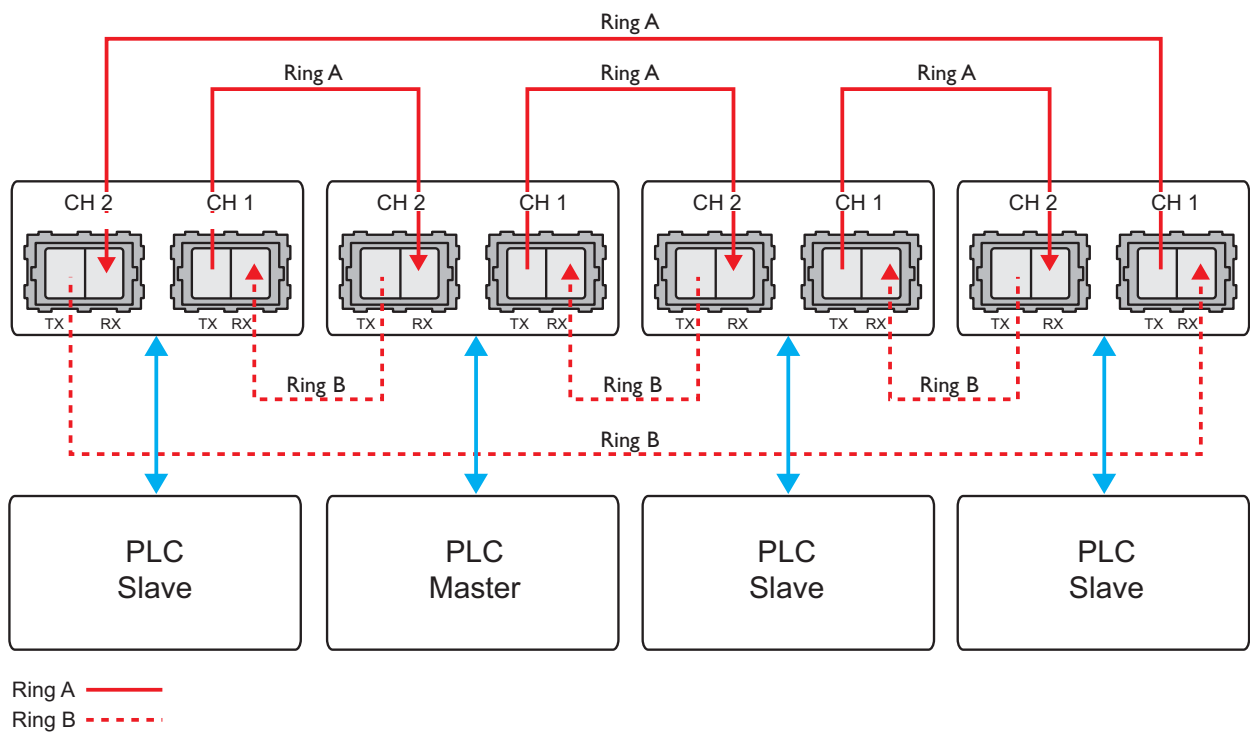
Ring A

Ring A

Ring A

Ring A

CH 2 CH 1

TX RX TX RX

CH 2 CH 1

TX RX TX RX

CH 2 CH 1

TX RX TX RX

CH 2 CH 1

TX RX TX RX

Ring B

Ring B

Ring B

Ring B

PLC Slave

PLC Master

PLC Slave

PLC Slave

Ring A

Ring B